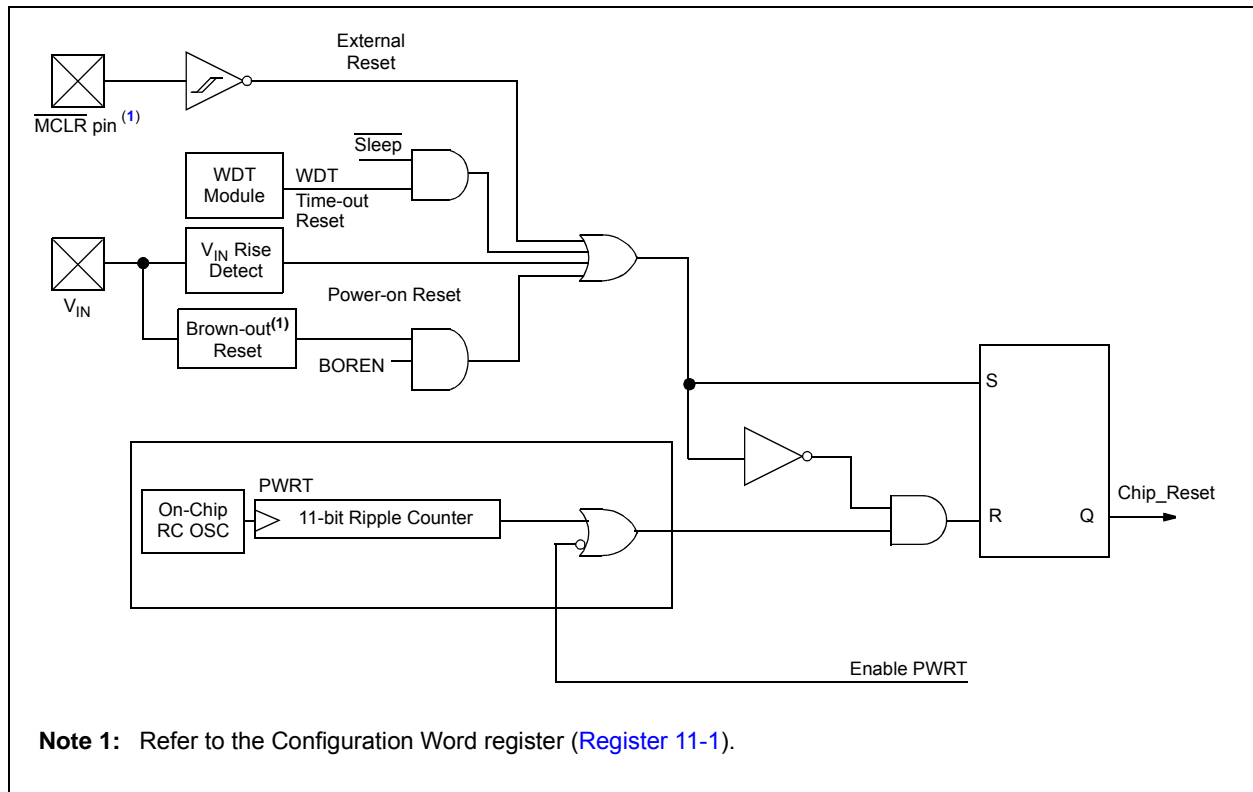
External Reset

$\overline{\text{MCLR}}$ pin $^{(1)}$

$\overline{\text{Sleep}}$

WDT Module

WDT Time-out Reset

$V_{IN}$ Rise Detect

$V_{IN}$

Power-on Reset

Brown-out$^{(1)}$ Reset

BOREN

S

PWRT

On-Chip RC OSC

11-bit Ripple Counter

R

Q

Chip_Reset

Enable PWRT

**Note 1:** Refer to the Configuration Word register (Register 11-1).